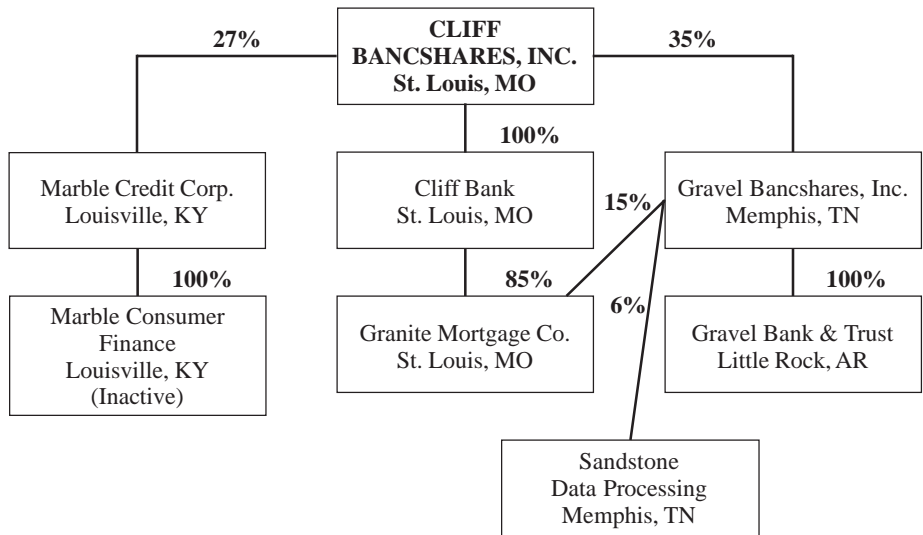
CLIFF BANCSHARES, INC.
St. Louis, MO

27%

35%

100%

Marble Credit Corp.
Louisville, KY

Cliff Bank
St. Louis, MO

15%

Gravel Bancshares, Inc.
Memphis, TN

100%

85%

100%

6%

Marble Consumer Finance
Louisville, KY
(Inactive)

Granite Mortgage Co.
St. Louis, MO

Gravel Bank & Trust
Little Rock, AR

Sandstone
Data Processing
Memphis, TN